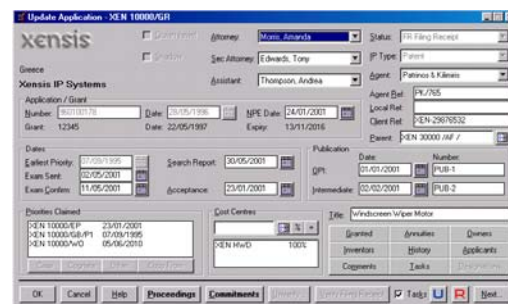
Update Application - XEN 10000/GR

xensis

Greece
Xensis IP Systems

Attorney: Morris, Amanda
Sec Attorney: Edwards, Tony
Assistant: Thompson, Andrea

Status: FR Filing Receipt
IP Type: Patent
Agent: Patinos & Kileleis
Agent Ref: PK/765
Local Ref:
Client Ref: XEN-29876532
Parent: XEN 30000 /AF /

Application / Grant
Number: 960100178   Date: 28/05/1996   NPE Date: 24/01/2001
Grant: 12345   Date: 22/05/1997   Expiry: 13/11/2016

Dates
Earliest Priority: 07/09/1995
Exam Sent: 02/05/2001
Exam Confirm: 11/05/2001
Search Report: 30/05/2001
Acceptance: 23/01/2001

Publication
Date: Number:
OPI: 01/01/2000 PUB-1
Intermediate: 02/02/2001 PUB-2

Priorities Claimed
XEN 10000/EP 23/01/2001
XEN 10000/GB/P1 07/09/1995
XEN 10000/WO 05/06/2010

Cost Centres
XEN HWD 100%

Title: Windscreen Wiper Motor

Granted | Annuities | Owners
Inventors | History | Applicants
Comments | Tasks | Designations

OK | Cancel | Help | Proceedings | Commitments | Tasks | Next...